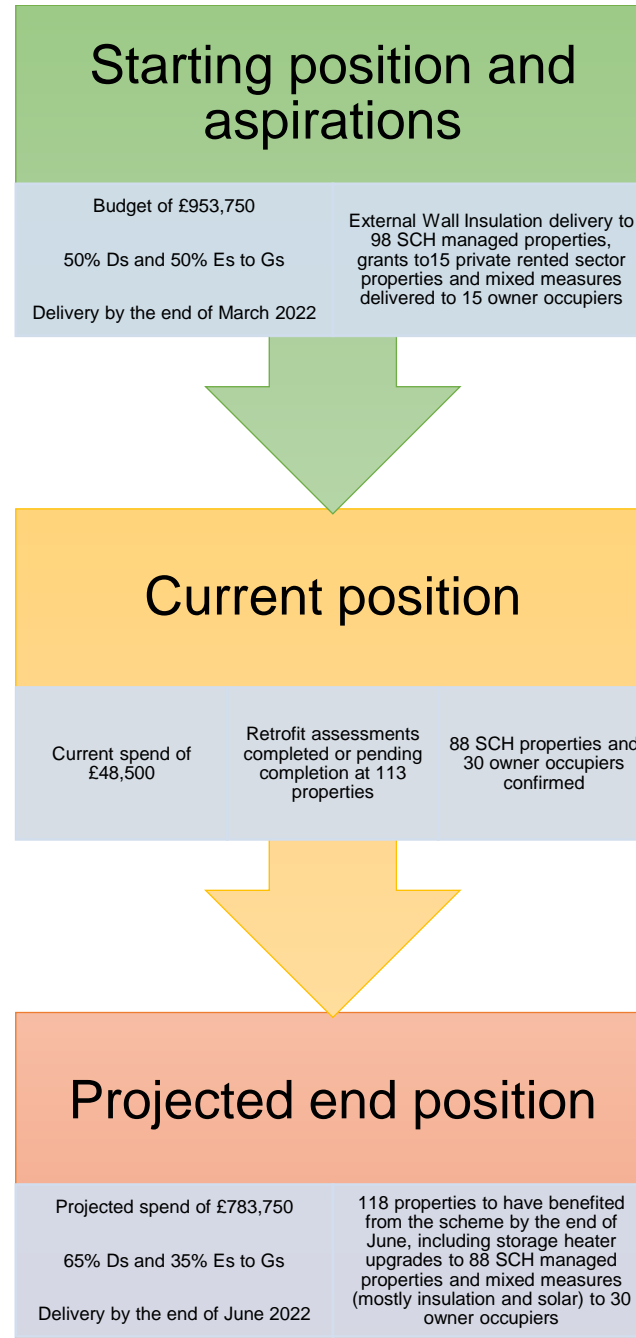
Starting position and aspirations

Budget of £953,750

50% Ds and 50% Es to Gs

Delivery by the end of March 2022

External Wall Insulation delivery to 98 SCH managed properties, grants to15 private rented sector properties and mixed measures delivered to 15 owner occupiers

Current position

Current spend of £48,500

Retrofit assessments completed or pending completion at 113 properties

88 SCH properties and 30 owner occupiers confirmed

Projected end position

Projected spend of £783,750

65% Ds and 35% Es to Gs

Delivery by the end of June 2022

118 properties to have benefited from the scheme by the end of June, including storage heater upgrades to 88 SCH managed properties and mixed measures (mostly insulation and solar) to 30 owner occupiers